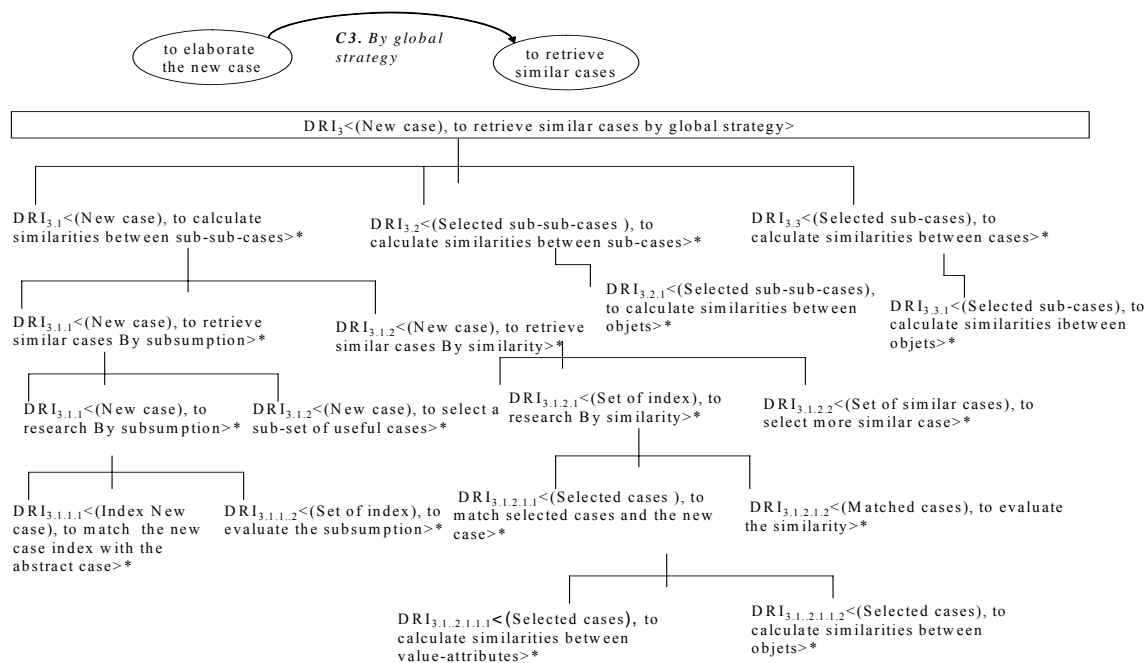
to elaborate the new case

C3. By global strategy

to retrieve similar cases

DRI$_{3}$<(New case), to retrieve similar cases by global strategy>

DRI$_{3.1}$<(New case), to calculate similarities between sub-sub-cases>*

DRI$_{3.2}$<(Selected sub-sub-cases ), to calculate similarities between sub-cases>*

DRI$_{3.3}$<(Selected sub-cases), to calculate similarities between cases>*

DRI$_{3.2.1}$<(Selected sub-sub-cases), to calculate similarities between objets>*

DRI$_{3.3.1}$<(Selected sub-cases), to calculate similarities ibetween objets>*

DRI$_{3.1.1}$<(New case), to retrieve similar cases By subsumption>*

DRI$_{3.1.2}$<(New case), to retrieve similar cases By similarity>*

DRI$_{3.1.1}$<(New case), to research By subsumption>*

DRI$_{3.1.2}$<(New case), to select a sub-set of useful cases>*

DRI$_{3.1.2.1}$<(Set of index), to research By similarity>*

DRI$_{3.1.2.2}$<(Set of similar cases), to select more similar case>*

DRI$_{3.1.1.1}$<(Index New case), to match the new case index with the abstract case>*

DRI$_{3.1.1.2}$<(Set of index), to evaluate the subsumption>*

DRI$_{3.1.2.1.1}$<(Selected cases ), to match selected cases and the new case>*

DRI$_{3.1.2.1.2}$<(Matched cases), to evaluate the similarity>*

DRI$_{3.1..2.1.1.1}$<(Selected cases), to calculate similarities between value-attributes>*

DRI$_{3.1..2.1.1.2}$<(Selected cases), to calculate similarities between objets>*